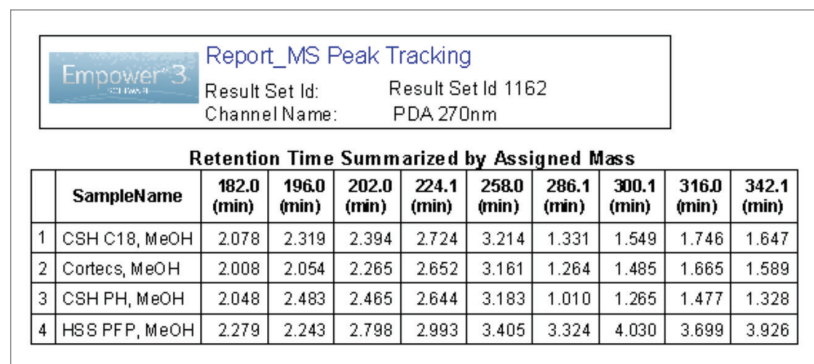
Empower 3 SOFTWARE

Report_MS Peak Tracking

Result Set Id: Result Set Id 1162
Channel Name: PDA 270nm

Retention Time Summarized by Assigned Mass

| | SampleName | 182.0 (min) | 196.0 (min) | 202.0 (min) | 224.1 (min) | 258.0 (min) | 286.1 (min) | 300.1 (min) | 316.0 (min) | 342.1 (min) |
|---|---|---|---|---|---|---|---|---|---|---|
| 1 | CSH C18, MeOH | 2.078 | 2.319 | 2.394 | 2.724 | 3.214 | 1.331 | 1.549 | 1.746 | 1.647 |
| 2 | Cortecs, MeOH | 2.008 | 2.054 | 2.265 | 2.652 | 3.161 | 1.264 | 1.485 | 1.665 | 1.589 |
| 3 | CSH PH, MeOH | 2.048 | 2.483 | 2.465 | 2.644 | 3.183 | 1.010 | 1.265 | 1.477 | 1.328 |
| 4 | HSS PFP, MeOH | 2.279 | 2.243 | 2.798 | 2.993 | 3.405 | 3.324 | 4.030 | 3.699 | 3.926 |